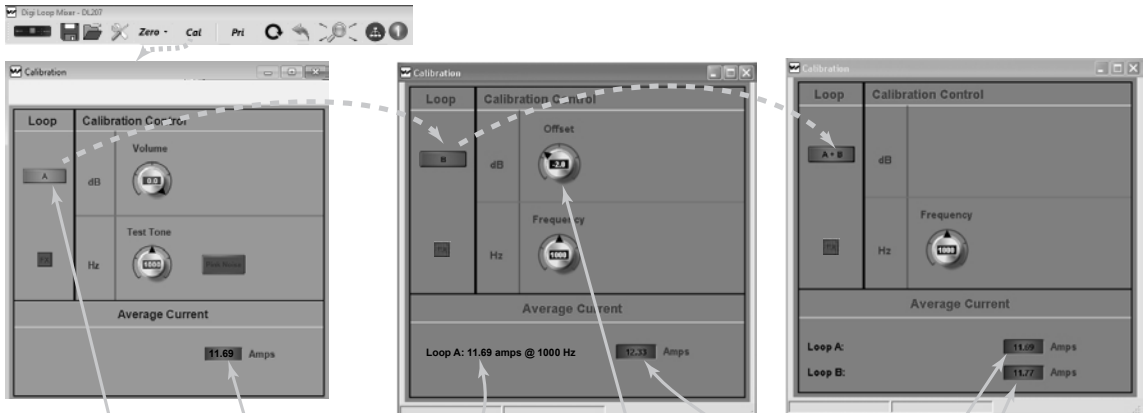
Digi Loop Mixer - DL207

Zero · Cal Pri

Calibration

Loop

Calibration Control

A

dB

Volume

0.0

Hz

Test Tone

1000

Test Mode

Average Current

11.69 Amps

Calibration

Loop

Calibration Control

B

dB

Offset

-2.0

Hz

Frequency

1000

Average Current

Loop A: 11.69 amps @ 1000 Hz

12.33 Amps

Calibration

Loop

Calibration Control

A + B

dB

Hz

Frequency

1000

Average Current

Loop A: 11.69 Amps

Loop B: 11.77 Amps